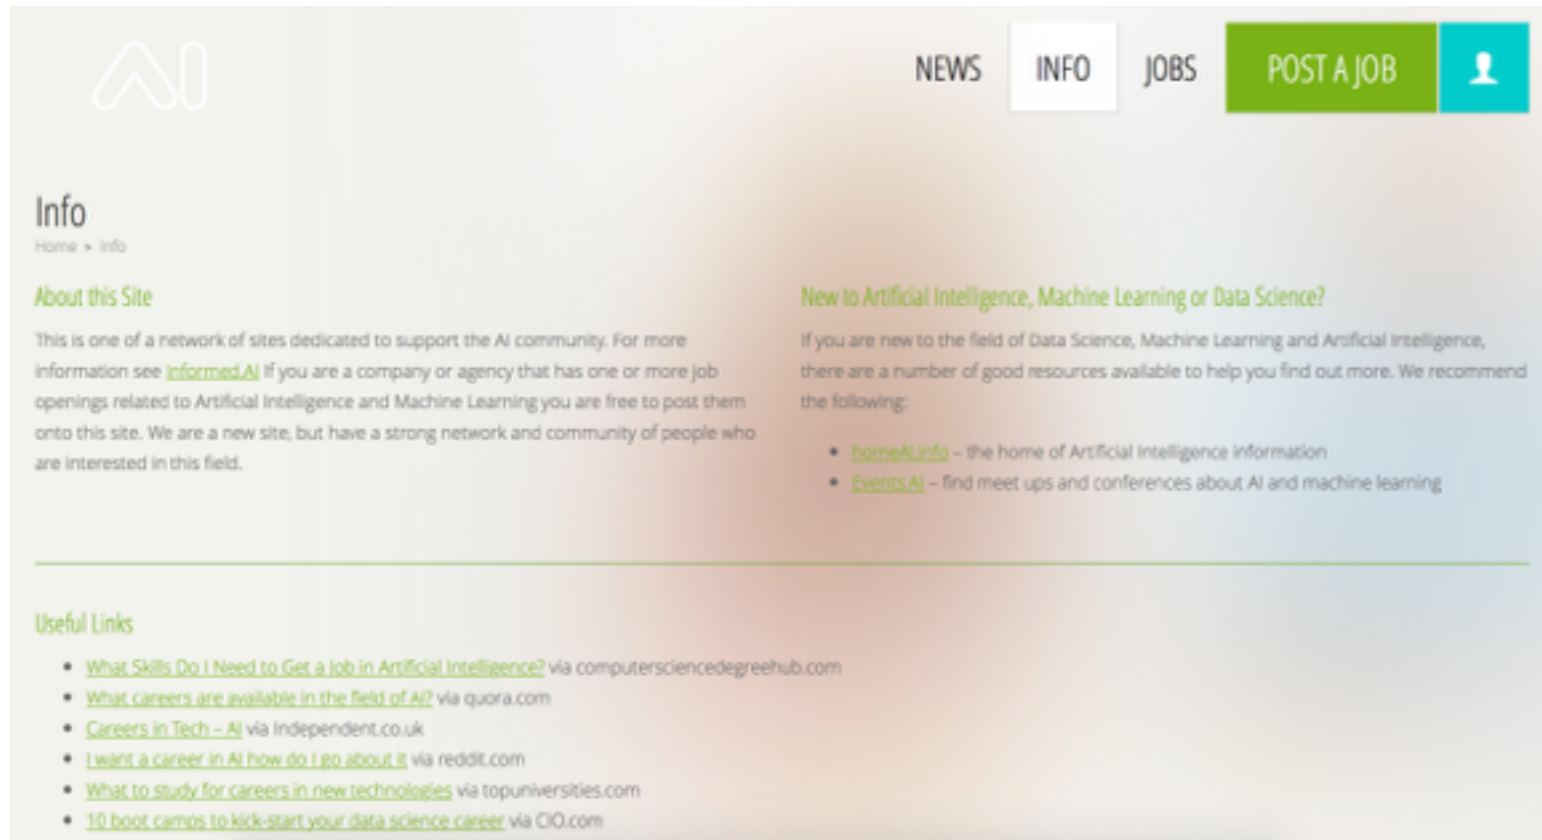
AI

NEWS INFO JOBS POST A JOB

Info

Home » Info

About this Site

This is one of a network of sites dedicated to support the AI community. For more information see Informed.AI If you are a company or agency that has one or more job openings related to Artificial Intelligence and Machine Learning you are free to post them onto this site. We are a new site, but have a strong network and community of people who are interested in this field.

New to Artificial Intelligence, Machine Learning or Data Science?

If you are new to the field of Data Science, Machine Learning and Artificial Intelligence, there are a number of good resources available to help you find out more. We recommend the following:

- homeAI.info – the home of Artificial Intelligence information
- Events.AI – find meet ups and conferences about AI and machine learning

Useful Links

- What Skills Do I Need to Get a Job in Artificial Intelligence? via computersciencedegreehub.com
- What careers are available in the field of AI? via quora.com
- Careers in Tech – AI via Independent.co.uk
- I want a career in AI how do I go about it via reddit.com
- What to study for careers in new technologies via topuniversities.com
- 10 boot camps to kick-start your data science career via CIO.com